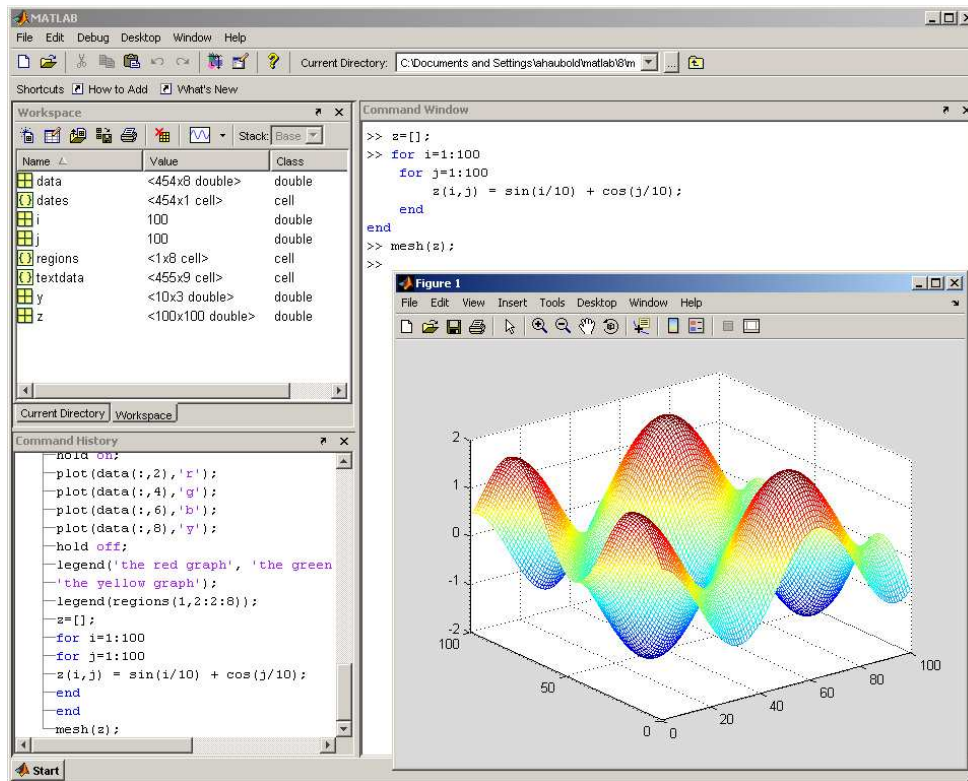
MATLAB

File Edit Debug Desktop Window Help

Current Directory: C:\Documents and Settings\ahaubold\matlab\8\m

Shortcuts How to Add What's New

Workspace

Stack: Base

| Name | Value | Class |
|---|---|---|
| data | <454x8 double> | double |
| dates | <454x1 cell> | cell |
| i | 100 | double |
| j | 100 | double |
| regions | <1x8 cell> | cell |
| textdata | <455x9 cell> | cell |
| y | <10x3 double> | double |
| z | <100x100 double> | double |

Current Directory Workspace

Command History

hold on;
plot(data(:,2),'r');
plot(data(:,4),'g');
plot(data(:,6),'b');
plot(data(:,8),'y');
hold off;
legend('the red graph', 'the green
'the yellow graph');
legend(regions(1,2:2:8));
z=[];
for i=1:100
for j=1:100
z(i,j) = sin(i/10) + cos(j/10);
end
end
mesh(z);

Command Window

>> z=[];
>> for i=1:100
for j=1:100
z(i,j) = sin(i/10) + cos(j/10);
end
end
>> mesh(z);
>>

Figure 1

File Edit View Insert Tools Desktop Window Help

2
1
0
-1
-2
100
50
0 0
20
40
60
80
100

Start